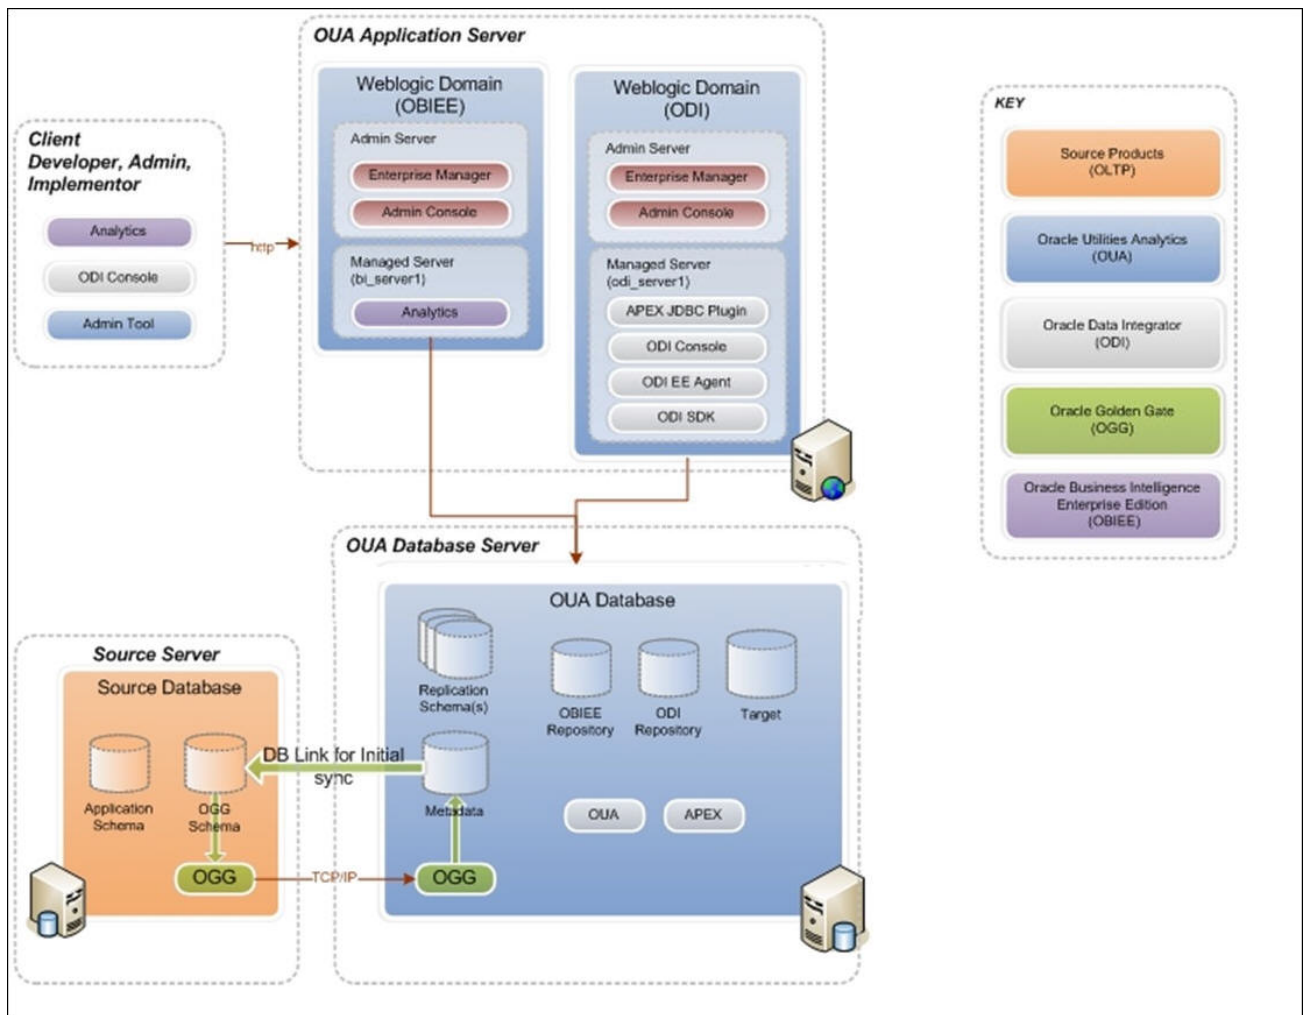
OUA Application Server

Client
Developer, Admin, Implementor

Analytics

ODI Console

Admin Tool

http

Weblogic Domain (OBIEE)

Admin Server

Enterprise Manager

Admin Console

Managed Server (bi_server1)

Analytics

Weblogic Domain (ODI)

Admin Server

Enterprise Manager

Admin Console

Managed Server (odi_server1)

APEX JDBC Plugin

ODI Console

ODI EE Agent

ODI SDK

KEY

Source Products (OLTP)

Oracle Utilities Analytics (OUA)

Oracle Data Integrator (ODI)

Oracle Golden Gate (OGG)

Oracle Business Intelligence Enterprise Edition (OBIEE)

OUA Database Server

OUA Database

Replication Schema(s)

OBIEE Repository

ODI Repository

Target

Source Server

Source Database

Application Schema

OGG Schema

DB Link for Initial sync

Metadata

OUA

APEX

OGG

TCP/IP

OGG